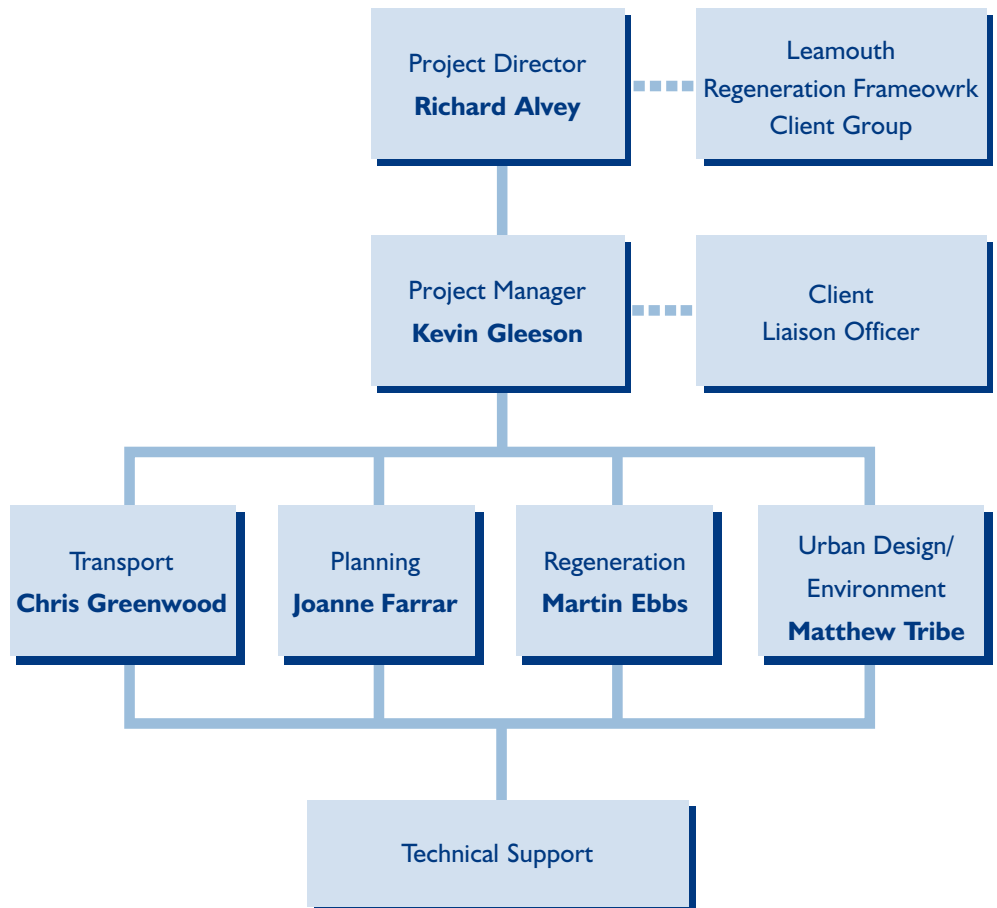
Project Director
**Richard Alvey**

Leamouth
Regeneration Frameowrk
Client Group

Project Manager
**Kevin Gleeson**

Client
Liaison Officer

Transport
**Chris Greenwood**

Planning
**Joanne Farrar**

Regeneration
**Martin Ebbs**

Urban Design/
Environment
**Matthew Tribe**

Technical Support